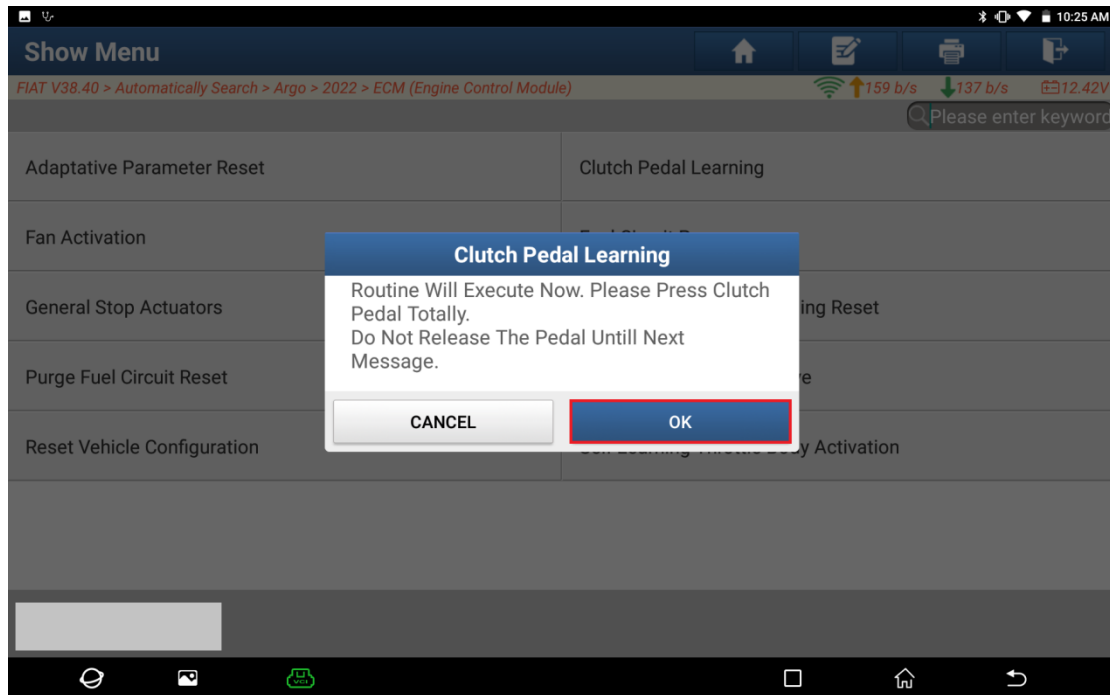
10:25 AM

Show Menu

FIAT V38.40 > Automatically Search > Argo > 2022 > ECM (Engine Control Module)

159 b/s 137 b/s 12.42V

Please enter keyword

Adaptative Parameter Reset

Clutch Pedal Learning

Fan Activation

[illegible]

General Stop Actuators

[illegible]ing Reset

Purge Fuel Circuit Reset

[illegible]e

Reset Vehicle Configuration

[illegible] Activation

Clutch Pedal Learning

Routine Will Execute Now. Please Press Clutch Pedal Totally.
Do Not Release The Pedal Untill Next Message.

CANCEL

OK

VCI